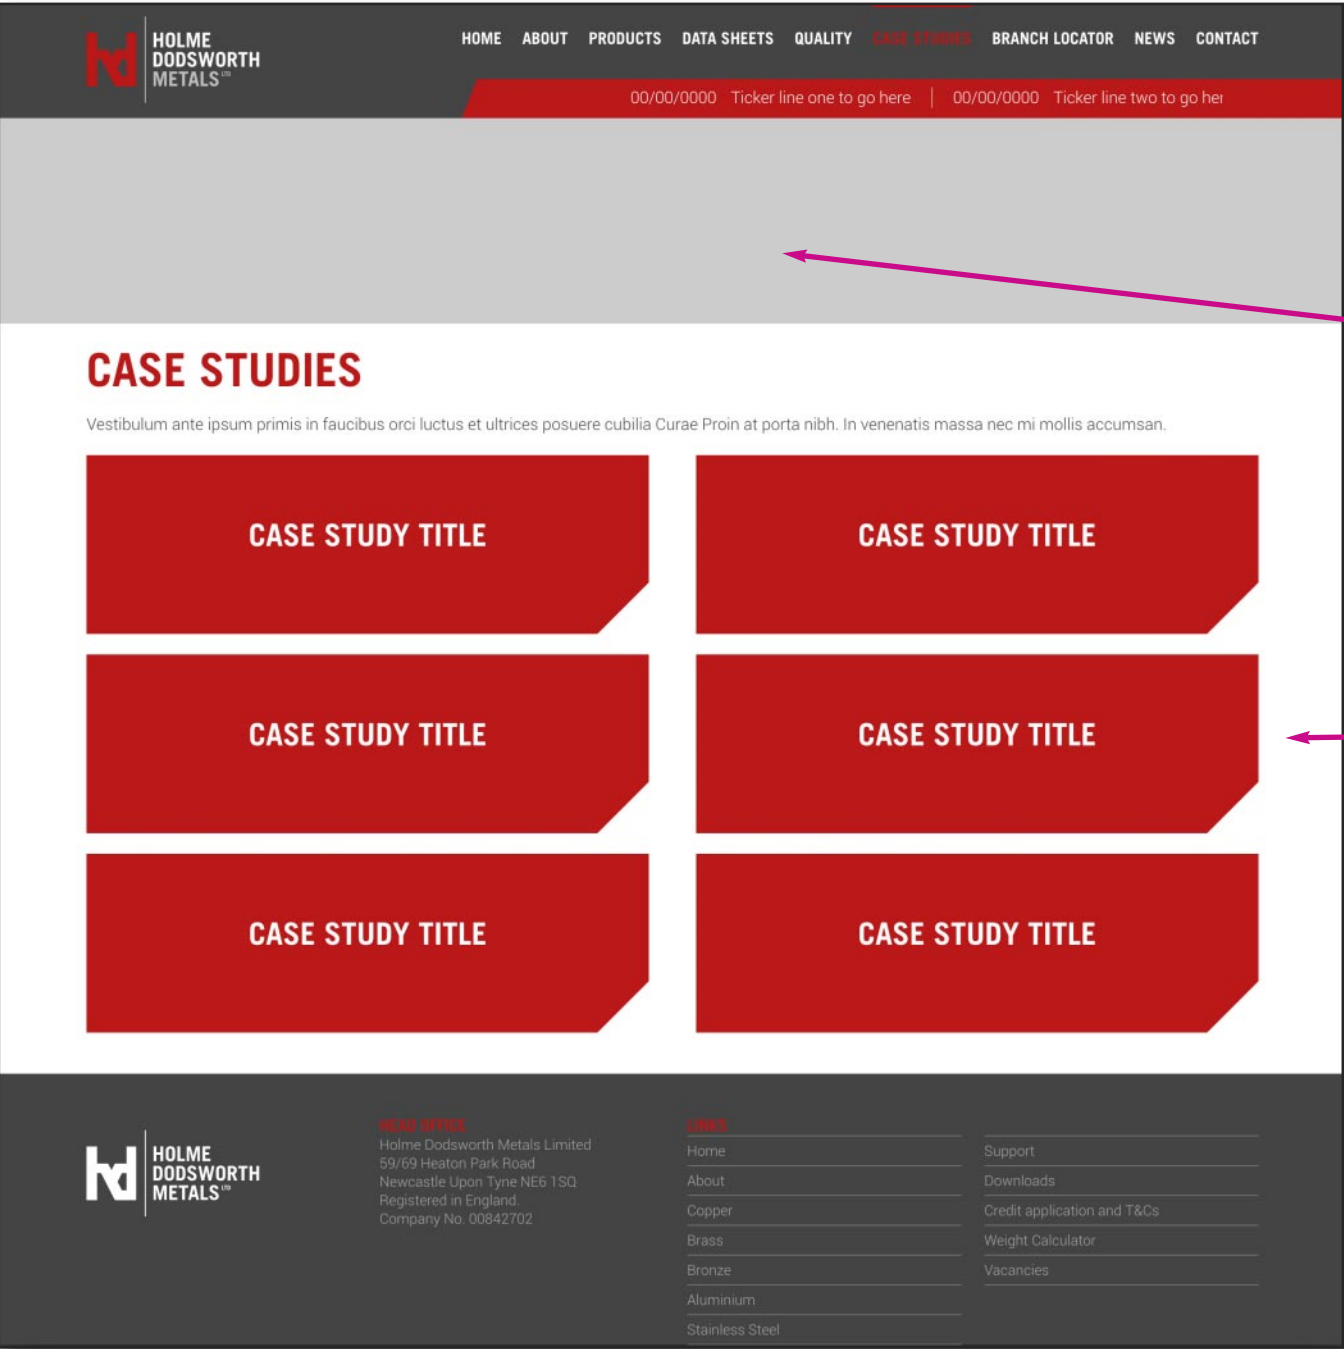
HOLME DODSWORTH METALS LTD

HOME ABOUT PRODUCTS DATA SHEETS QUALITY CASE STUDIES BRANCH LOCATOR NEWS CONTACT

00/00/0000 Ticker line one to go here | 00/00/0000 Ticker line two to go her

CASE STUDIES

Vestibulum ante ipsum primis in faucibus orci luctus et ultrices posuere cubilia Curae Proin at porta nibh. In venenatis massa nec mi mollis accumsan.

CASE STUDY TITLE

CASE STUDY TITLE

CASE STUDY TITLE

CASE STUDY TITLE

CASE STUDY TITLE

CASE STUDY TITLE

HOLME DODSWORTH METALS LTD

HEAD OFFICE
Holme Dodsworth Metals Limited
59/69 Heaton Park Road
Newcastle Upon Tyne NE6 1SQ
Registered in England.
Company No. 00842702

LINKS
Home
About
Copper
Brass
Bronze
Aluminium
Stainless Steel

Support
Downloads
Credit application and T&Cs
Weight Calculator
Vacancies